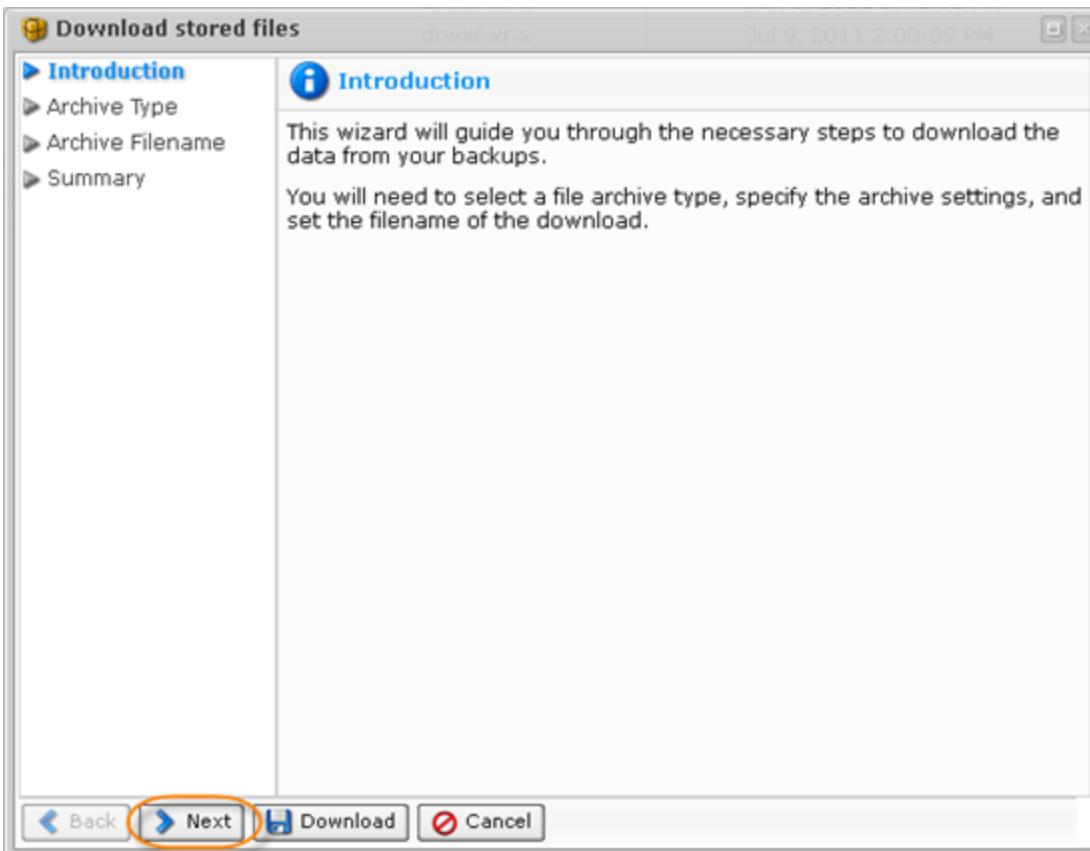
Download stored files

drwxr-xr-x

Jul 9, 2011 2:00:09 PM

Introduction
Archive Type
Archive Filename
Summary

Introduction

This wizard will guide you through the necessary steps to download the data from your backups.

You will need to select a file archive type, specify the archive settings, and set the filename of the download.

Back
Next
Download
Cancel